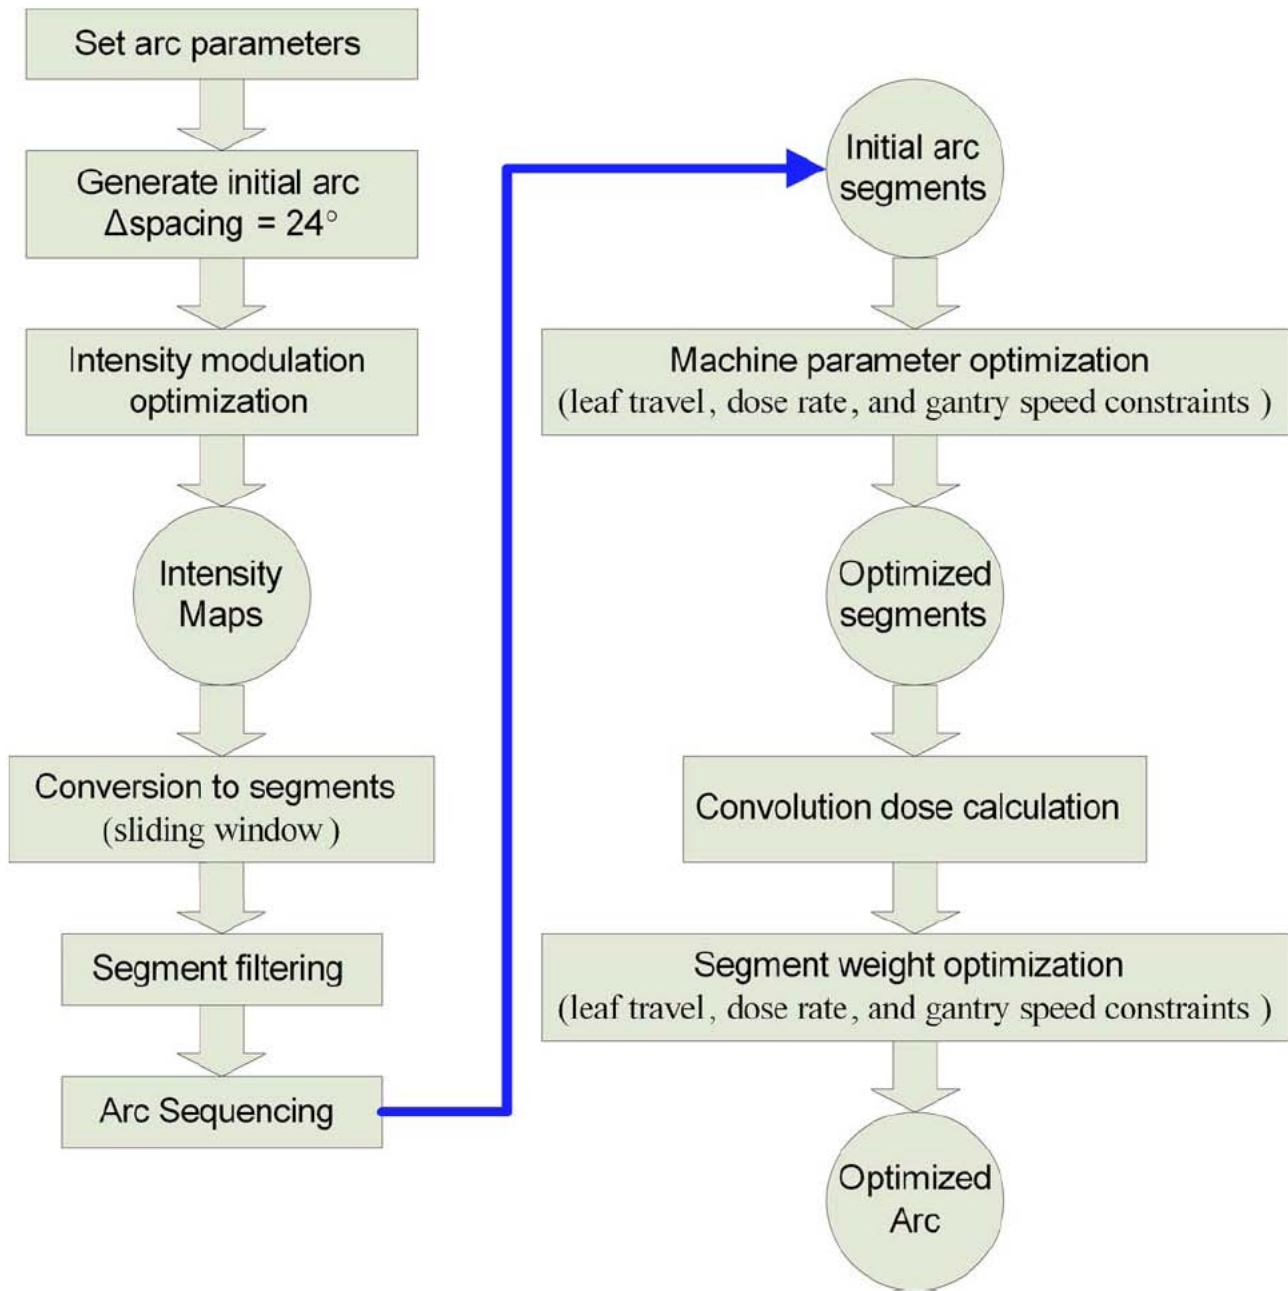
Set arc parameters

Generate initial arc
$\Delta$spacing = 24°

Intensity modulation optimization

Intensity Maps

Conversion to segments (sliding window)

Segment filtering

Arc Sequencing

Initial arc segments

Machine parameter optimization
(leaf travel, dose rate, and gantry speed constraints)

Optimized segments

Convolution dose calculation

Segment weight optimization
(leaf travel, dose rate, and gantry speed constraints)

Optimized Arc